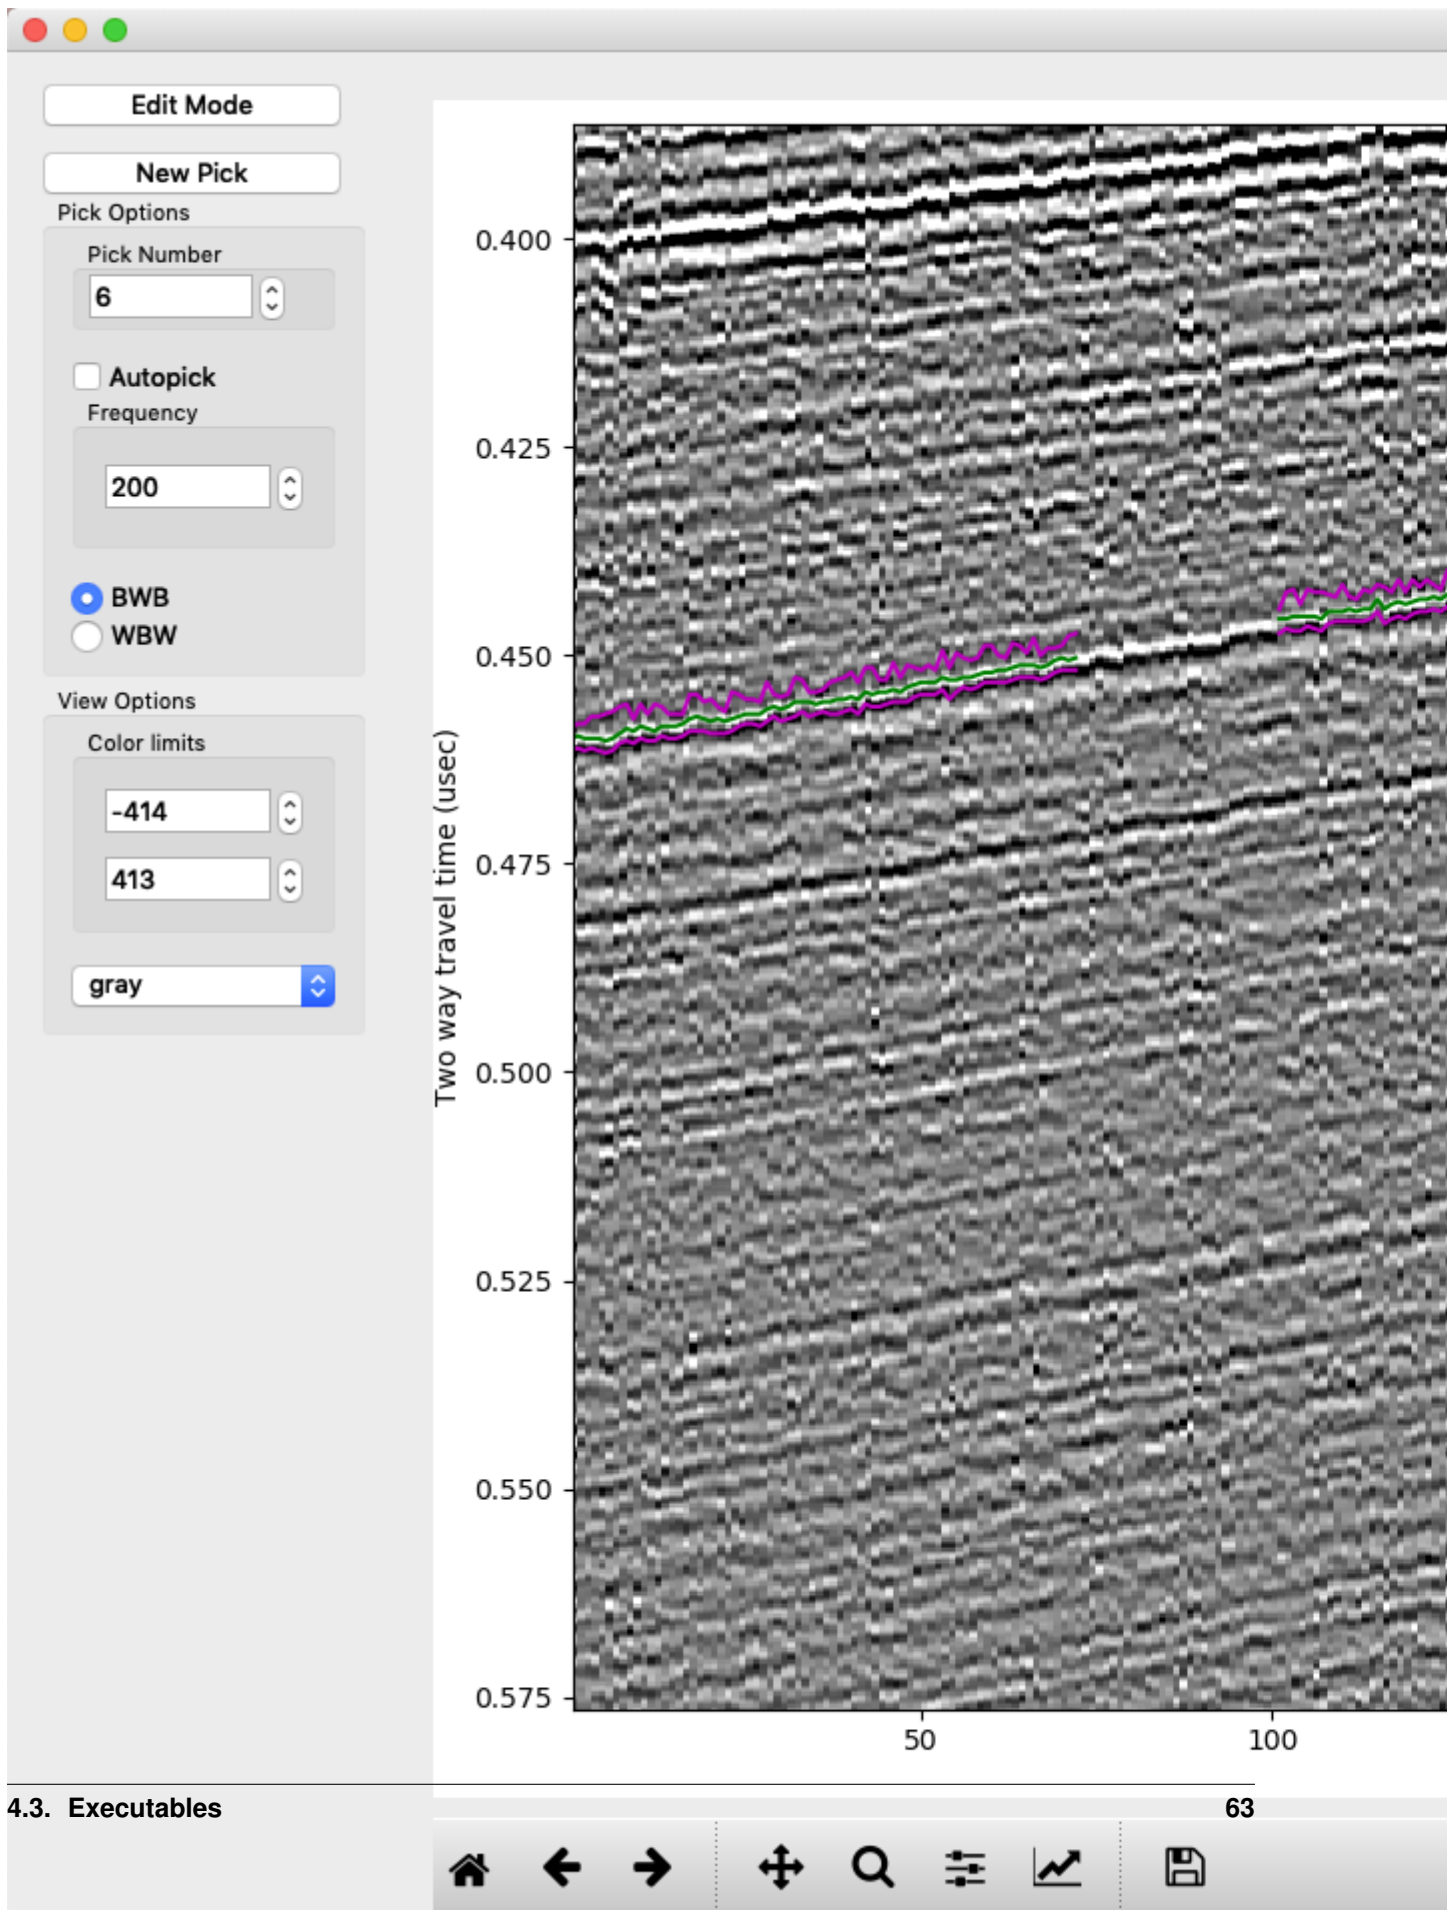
Edit Mode

New Pick

Pick Options

Pick Number

6

Autopick

Frequency

200

BWB

WBW

View Options

Color limits

-414

413

gray

0.400

0.425

0.450

0.475

0.500

0.525

0.550

0.575

Two way travel time (usec)

50

100

4.3. Executables

63